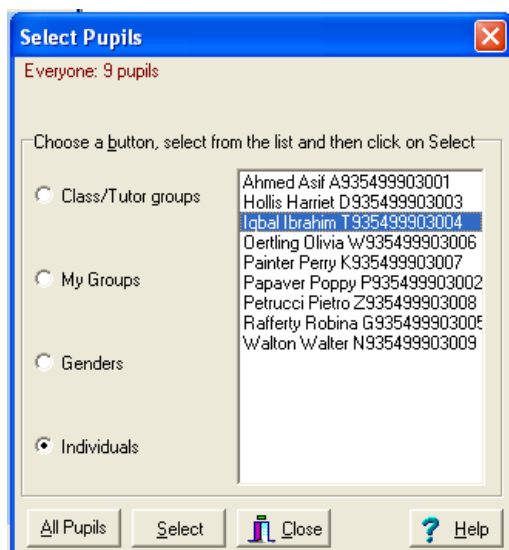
Select Pupils

Everyone: 9 pupils

Choose a button, select from the list and then click on Select

Class/Tutor groups

My Groups

Genders

Individuals

Ahmed Asif A935499903001
Hollis Harriet D935499903003
Iqbal Ibrahim T935499903004
Oertling Olivia W935499903006
Painter Perry K935499903007
Papaver Poppy P935499903002
Petrucci Pietro Z935499903008
Rafferty Robina G93549990300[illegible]
Walton Walter N935499903009

All Pupils
Select
Close
Help